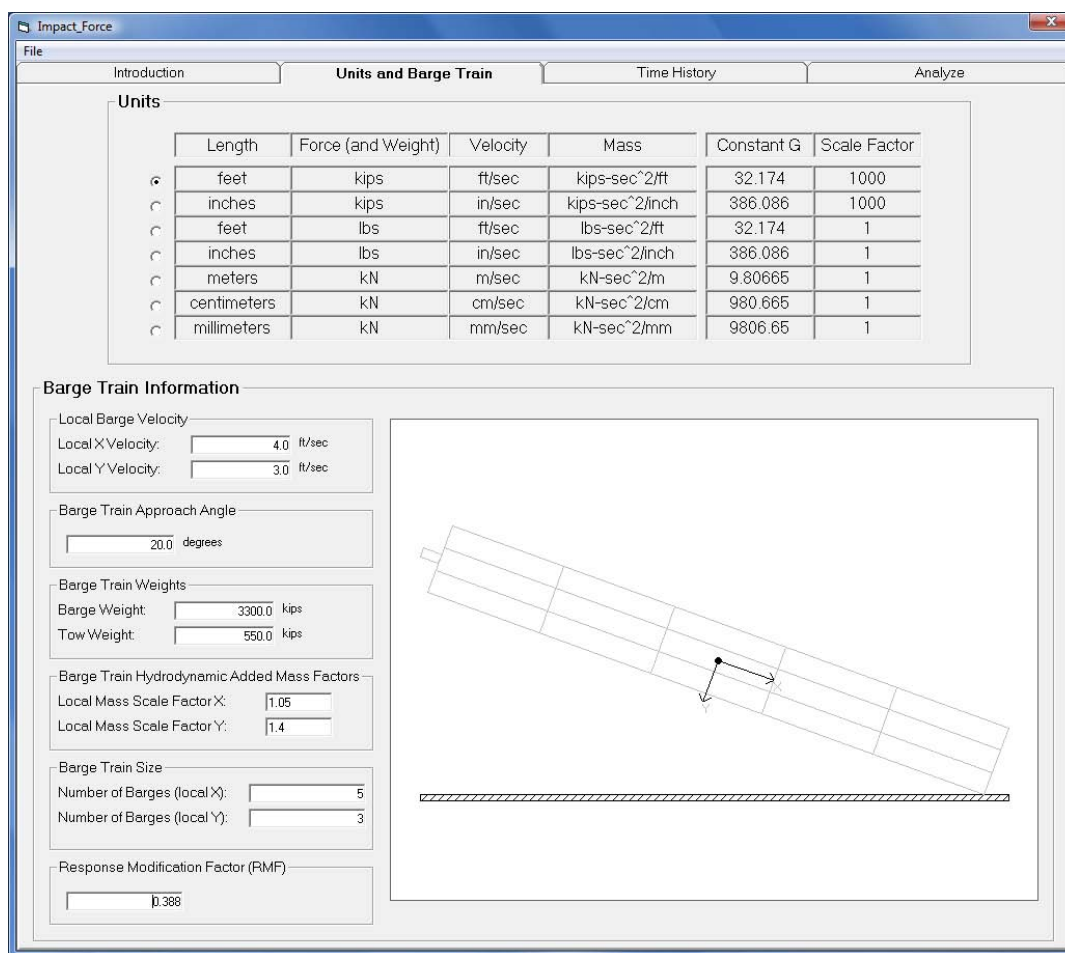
Impact_Force

File

Introduction | Units and Barge Train | Time History | Analyze

Units

| | Length | Force (and Weight) | Velocity | Mass | Constant G | Scale Factor |
|---|---|---|---|---|---|---|
| ⦿ | feet | kips | ft/sec | kips-sec^2/ft | 32.174 | 1000 |
| ○ | inches | kips | in/sec | kips-sec^2/inch | 386.086 | 1000 |
| ○ | feet | lbs | ft/sec | lbs-sec^2/ft | 32.174 | 1 |
| ○ | inches | lbs | in/sec | lbs-sec^2/inch | 386.086 | 1 |
| ○ | meters | kN | m/sec | kN-sec^2/m | 9.80665 | 1 |
| ○ | centimeters | kN | cm/sec | kN-sec^2/cm | 980.665 | 1 |
| ○ | millimeters | kN | mm/sec | kN-sec^2/mm | 9806.65 | 1 |

Barge Train Information

Local Barge Velocity
Local X Velocity: 4.0 ft/sec
Local Y Velocity: 3.0 ft/sec

Barge Train Approach Angle
20.0 degrees

Barge Train Weights
Barge Weight: 3300.0 kips
Tow Weight: 550.0 kips

Barge Train Hydrodynamic Added Mass Factors
Local Mass Scale Factor X: 1.05
Local Mass Scale Factor Y: 1.4

Barge Train Size
Number of Barges (local X): 5
Number of Barges (local Y): 3

Response Modification Factor (RMF)
0.388

X
Y